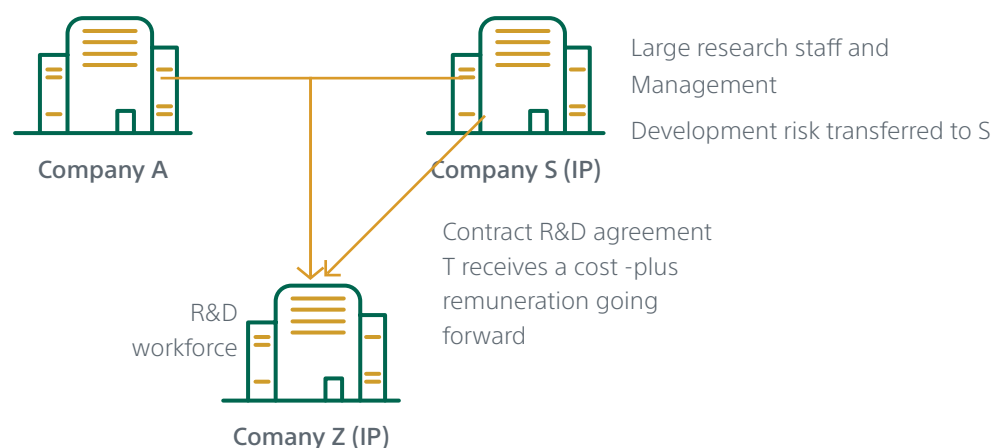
Company A

Company S (IP)

Large research staff and Management

Development risk transferred to S

Contract R&D agreement
T receives a cost -plus remuneration going forward

R&D workforce

Comany Z (IP)